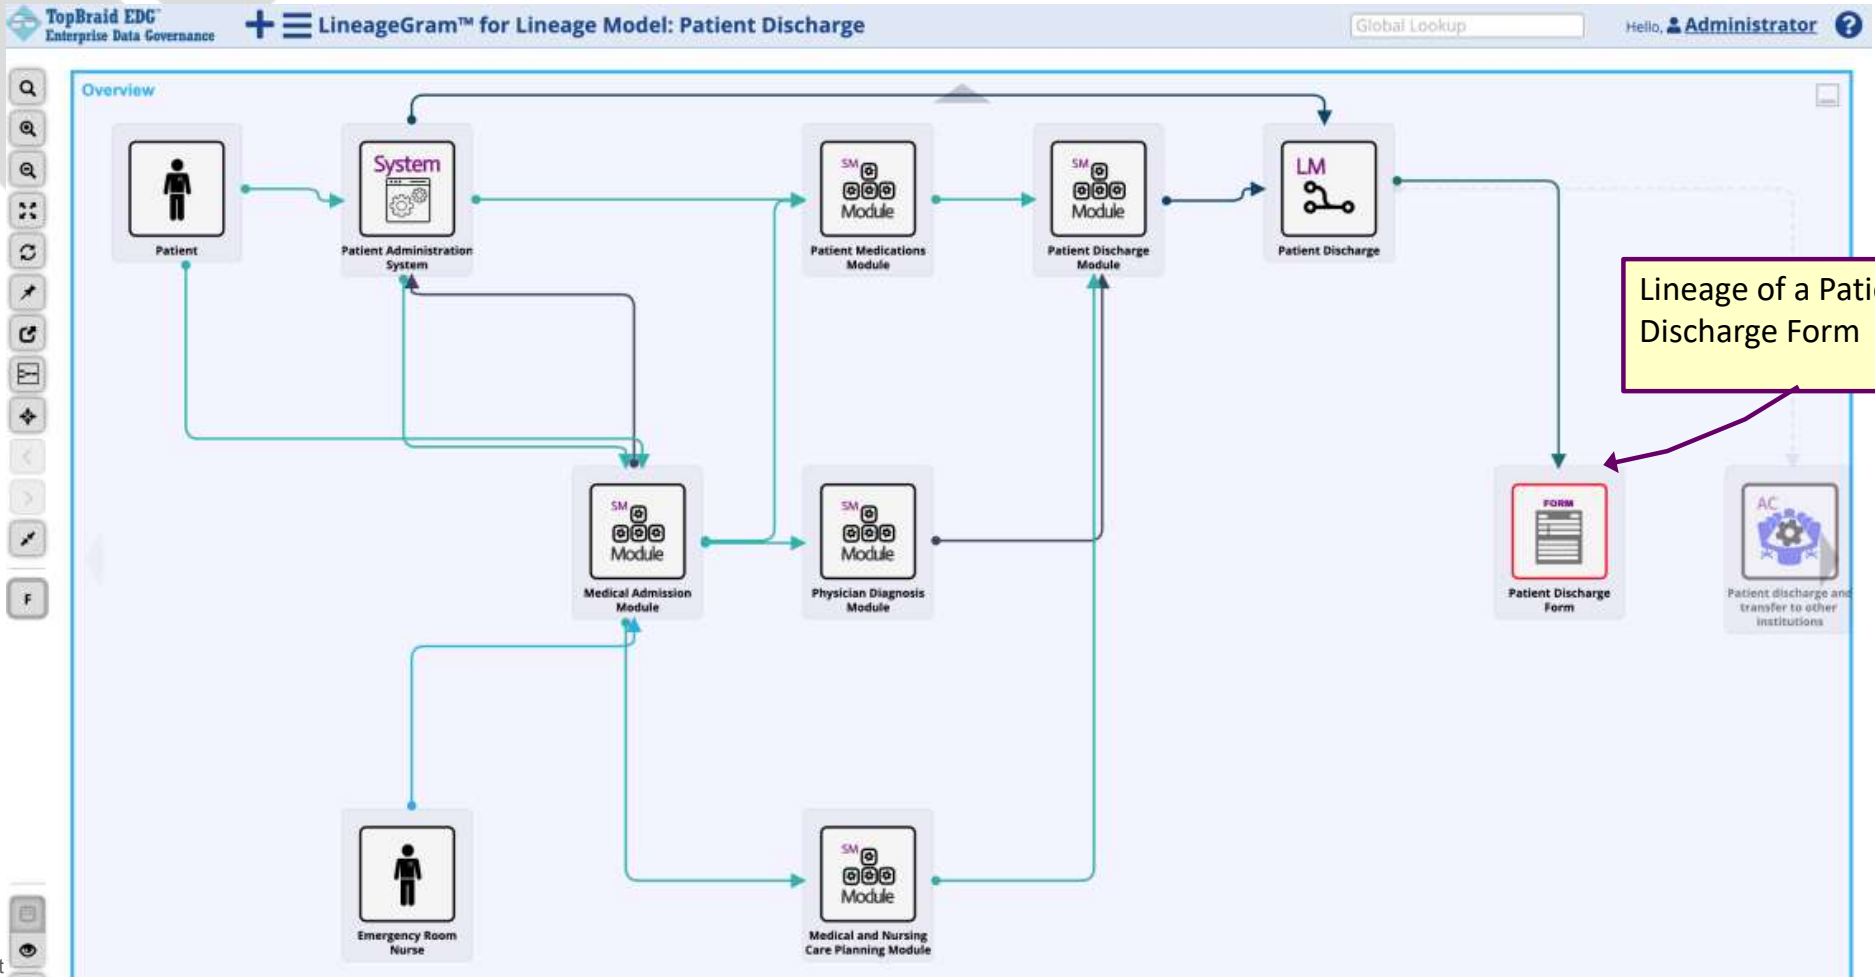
TopBraid EDG
Enterprise Data Governance

LineageGram™ for Lineage Model: Patient Discharge

Global Lookup

Hello, Administrator

Overview

Patient

System

Patient Administration System

SM Module

Patient Medications Module

SM Module

Patient Discharge Module

LM

Patient Discharge

Lineage of a Pati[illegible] Discharge Form

SM Module

Medical Admission Module

SM Module

Physician Diagnosis Module

FORM

Patient Discharge Form

AC

Patient discharge and transfer to other institutions

Emergency Room Nurse

SM Module

Medical and Nursing Care Planning Module

F